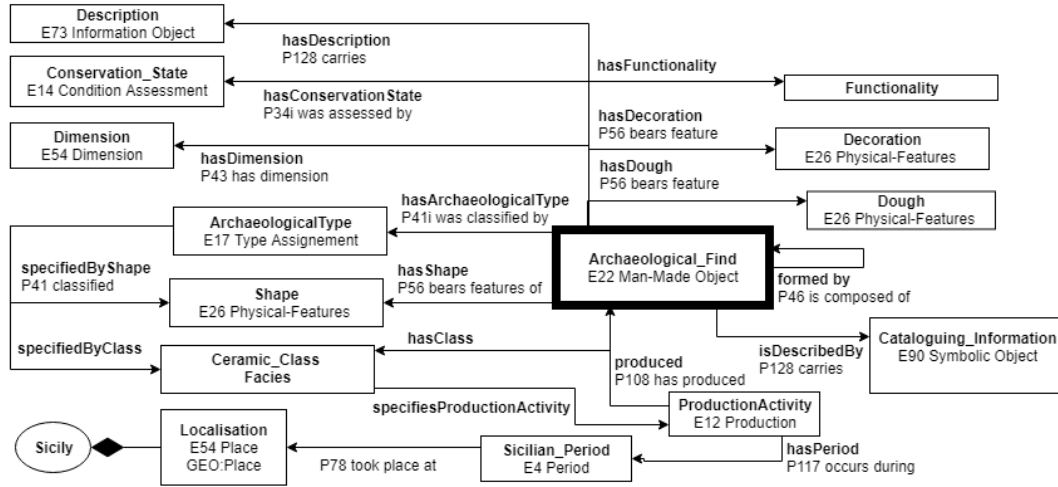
Description
E73 Information Object

hasDescription
P128 carries

Conservation_State
E14 Condition Assessment

hasFunctionality

Functionality

hasConservationState
P34i was assessed by

hasDecoration
P56 bears feature

Dimension
E54 Dimension

Decoration
E26 Physical-Features

hasDimension
P43 has dimension

hasDough
P56 bears feature

hasArchaeologicalType
P41i was classified by

Dough
E26 Physical-Features

ArchaeologicalType
E17 Type Assignement

Archaeological_Find
E22 Man-Made Object

specifiedByShape
P41 classified

hasShape
P56 bears features of

formed by
P46 is composed of

Shape
E26 Physical-Features

hasClass

Cataloguing_Information
E90 Symbolic Object

specifiedByClass

Ceramic_Class
Facies

produced
P108 has produced

isDescribedBy
P128 carries

specifiesProductionActivity

ProductionActivity
E12 Production

Sicily

Localisation
E54 Place
GEO:Place

Sicilian_Period
E4 Period

hasPeriod
P117 occurs during

P78 took place at